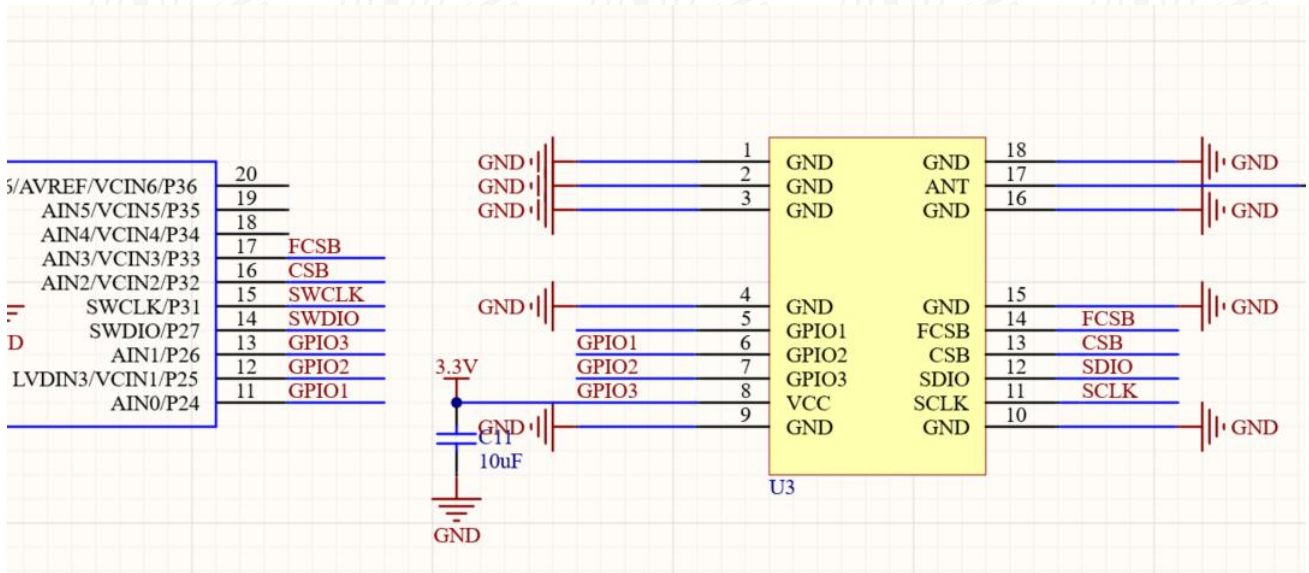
5/AVREF/VCIN6/P36 20
AIN5/VCIN5/P35 19
AIN4/VCIN4/P34 18
AIN3/VCIN3/P33 17 FCSB
AIN2/VCIN2/P32 16 CSB
SWCLK/P31 15 SWCLK
SWDIO/P27 14 SWDIO
AIN1/P26 13 GPIO3
LVDIN3/VCIN1/P25 12 GPIO2
AIN0/P24 11 GPIO1
D

GND 1 GND
GND 2 GND
GND 3 GND
GND 4 GND
GPIO1 5 GPIO1
GPIO2 6 GPIO2
GPIO3 7 GPIO3
3.3V 8 VCC
GND 9 GND
C11
10uF
GND

GND 18 GND
ANT 17
GND 16 GND
GND 15 GND
FCSB 14 FCSB
CSB 13 CSB
SDIO 12 SDIO
SCLK 11 SCLK
GND 10 GND

U3